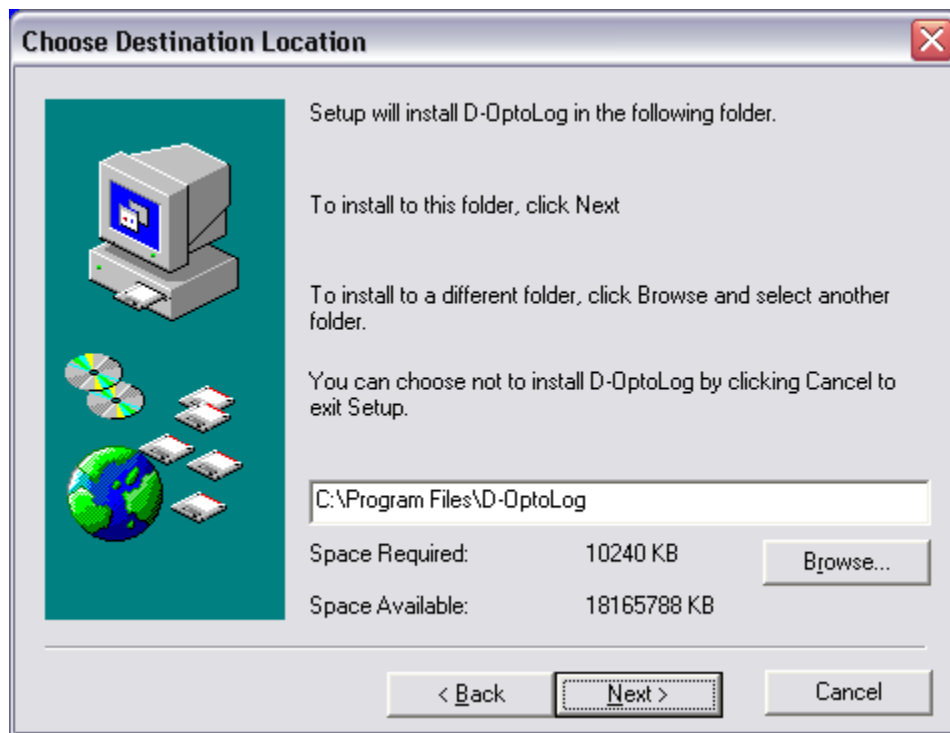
Choose Destination Location

Setup will install D-OptoLog in the following folder.

To install to this folder, click Next

To install to a different folder, click Browse and select another folder.

You can choose not to install D-OptoLog by clicking Cancel to exit Setup.

C:\Program Files\D-OptoLog

Space Required: 10240 KB

Space Available: 18165788 KB

Browse...

< Back

Next >

Cancel